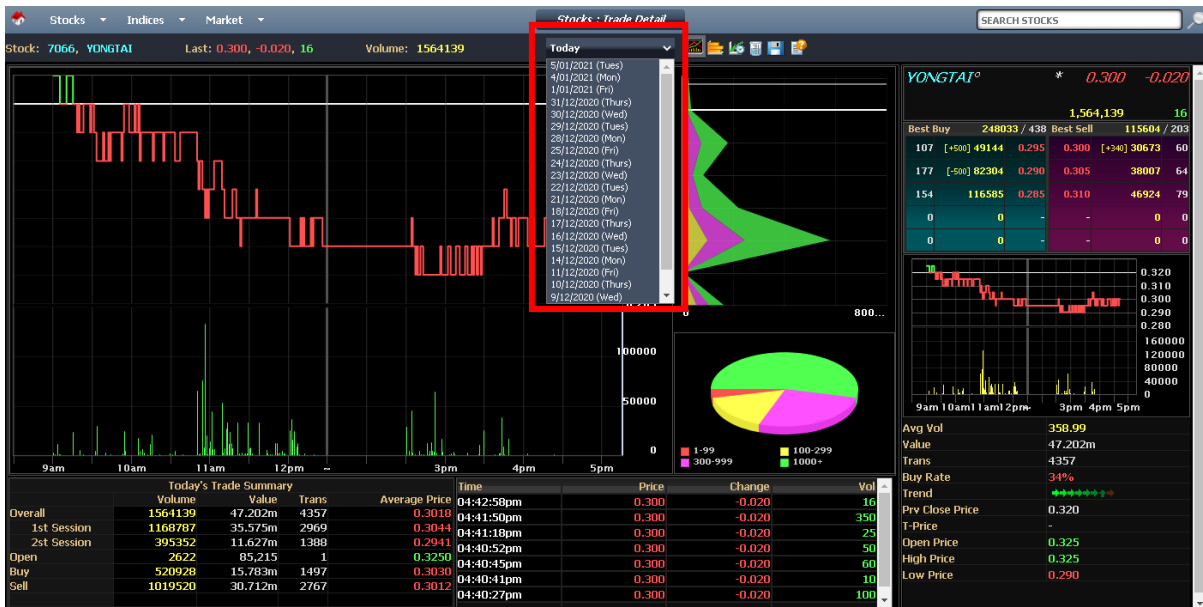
Stocks Indices Market

Stocks : Trade Detail

SEARCH STOCKS

Stock: 7066, YONGTAI Last: 0.300, -0.020, 16 Volume: 1564139

Today
5/01/2021 (Tues)
4/01/2021 (Mon)
1/01/2021 (Fri)
31/12/2020 (Thurs)
30/12/2020 (Wed)
29/12/2020 (Tues)
28/12/2020 (Mon)
25/12/2020 (Fri)
24/12/2020 (Thurs)
23/12/2020 (Wed)
22/12/2020 (Tues)
21/12/2020 (Mon)
18/12/2020 (Fri)
17/12/2020 (Thurs)
16/12/2020 (Wed)
15/12/2020 (Tues)
14/12/2020 (Mon)
11/12/2020 (Fri)
10/12/2020 (Thurs)
9/12/2020 (Wed)

100000
50000
0
9am 10am 11am 12pm ~ 3pm 4pm 5pm

0 800...

1-99 100-299 300-999 1000+

YONGTAI° * 0.300 -0.020
1,564,139 16

Best Buy 248033 / 438 Best Sell 115604 / 203

| | | | | | | |
|---|---|---|---|---|---|---|
| 107 | [+500] 49144 | 0.295 | 0.300 | [+340] 30673 | 60 |
| 177 | [-500] 82304 | 0.290 | 0.305 | 38007 | 64 |
| 154 | 116585 | 0.285 | 0.310 | 46924 | 79 |
| 0 | 0 | - | - | 0 | 0 |
| 0 | 0 | - | - | 0 | 0 |

0.320
0.310
0.300
0.290
0.280
160000
120000
80000
40000
0
9am 10am 11am 12pm ~ 3pm 4pm 5pm

| | |
|---|---|
| Avg Vol | 358.99 |
| Value | 47.202m |
| Trans | 4357 |
| Buy Rate | 34% |
| Trend | |
| Prv Close Price | 0.320 |
| T-Price | - |
| Open Price | 0.325 |
| High Price | 0.325 |
| Low Price | 0.290 |

Today's Trade Summary

| | Volume | Value | Trans | Average Price |
|---|---|---|---|---|
| Overall | 1564139 | 47.202m | 4357 | 0.3018 |
| 1st Session | 1168787 | 35.575m | 2969 | 0.3044 |
| 2nd Session | 395352 | 11.627m | 1388 | 0.2941 |
| Open | 2622 | 85,215 | 1 | 0.3250 |
| Buy | 520928 | 15.783m | 1497 | 0.3030 |
| Sell | 1019520 | 30.712m | 2767 | 0.3012 |

| Time | Price | Change | Vol |
|---|---|---|---|
| 04:42:58pm | 0.300 | -0.020 | 16 |
| 04:41:50pm | 0.300 | -0.020 | 350 |
| 04:41:18pm | 0.300 | -0.020 | 25 |
| 04:40:52pm | 0.300 | -0.020 | 50 |
| 04:40:45pm | 0.300 | -0.020 | 60 |
| 04:40:41pm | 0.300 | -0.020 | 10 |
| 04:40:27pm | 0.300 | -0.020 | 100 |